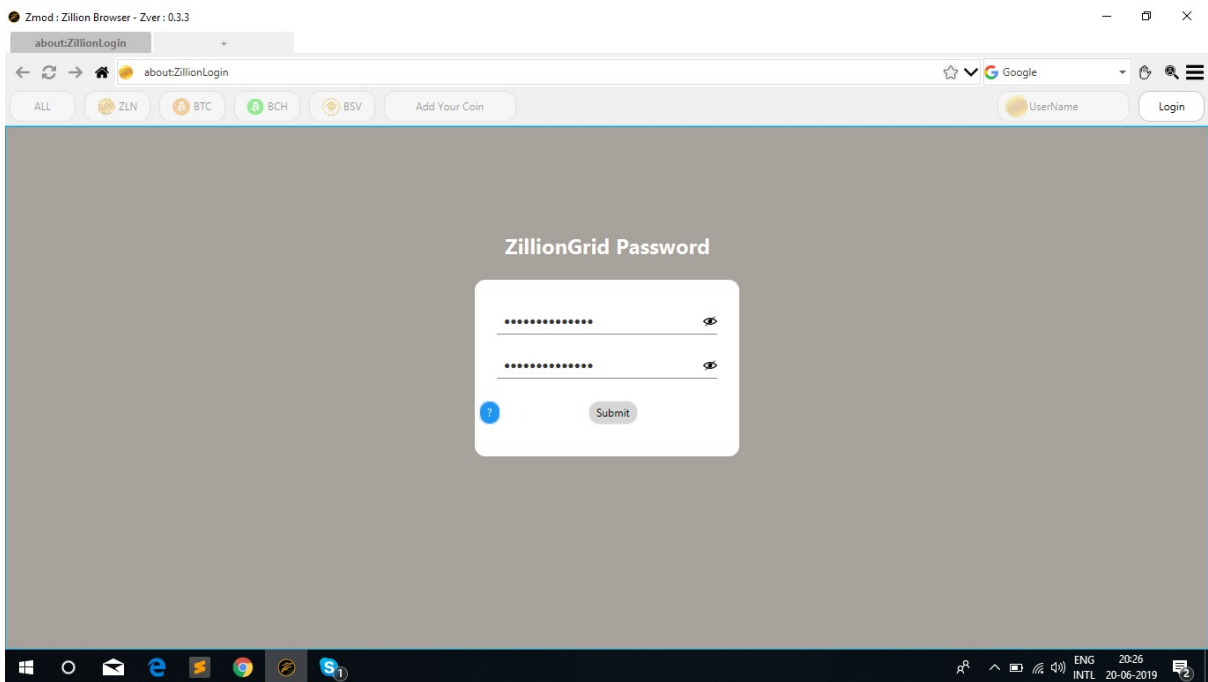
Zmod : Zillion Browser - Zver : 0.3.3

about:ZillionLogin +

about:ZillionLogin

Google

ALL ZLN BTC BCH BSV Add Your Coin

UserName Login

ZillionGrid Password

••••••••••••••

••••••••••••••

?

Submit

ENG INTL 20:26 20-06-2019